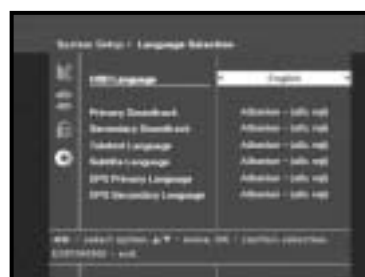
System Setup / Language Selection

OSD Language English

Primary Soundtrack Albanian - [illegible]
Secondary Soundtrack Albanian - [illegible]
Teletext Language Albanian - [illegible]
Subtitle Language Albanian - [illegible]
EPG Primary Language Albanian - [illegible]
EPG Secondary Language Albanian - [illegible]

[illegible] : select option, ▲▼ : move, OK : confirm selection
EXIT/BACK : exit